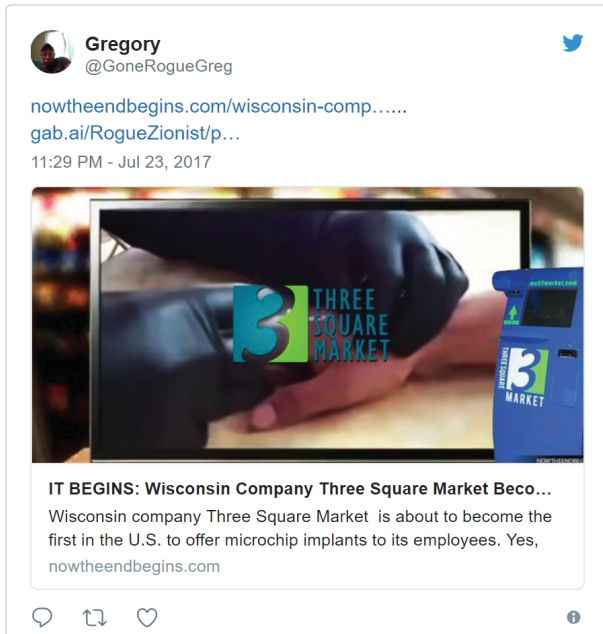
Gregory
@GoneRogueGreg

nowtheendbegins.com/wisconsin-comp…...
gab.ai/RogueZionist/p…

11:29 PM - Jul 23, 2017

3 THREE SQUARE MARKET

3 MARKET

IT BEGINS: Wisconsin Company Three Square Market Beco…

Wisconsin company Three Square Market is about to become the first in the U.S. to offer microchip implants to its employees. Yes,

nowtheendbegins.com